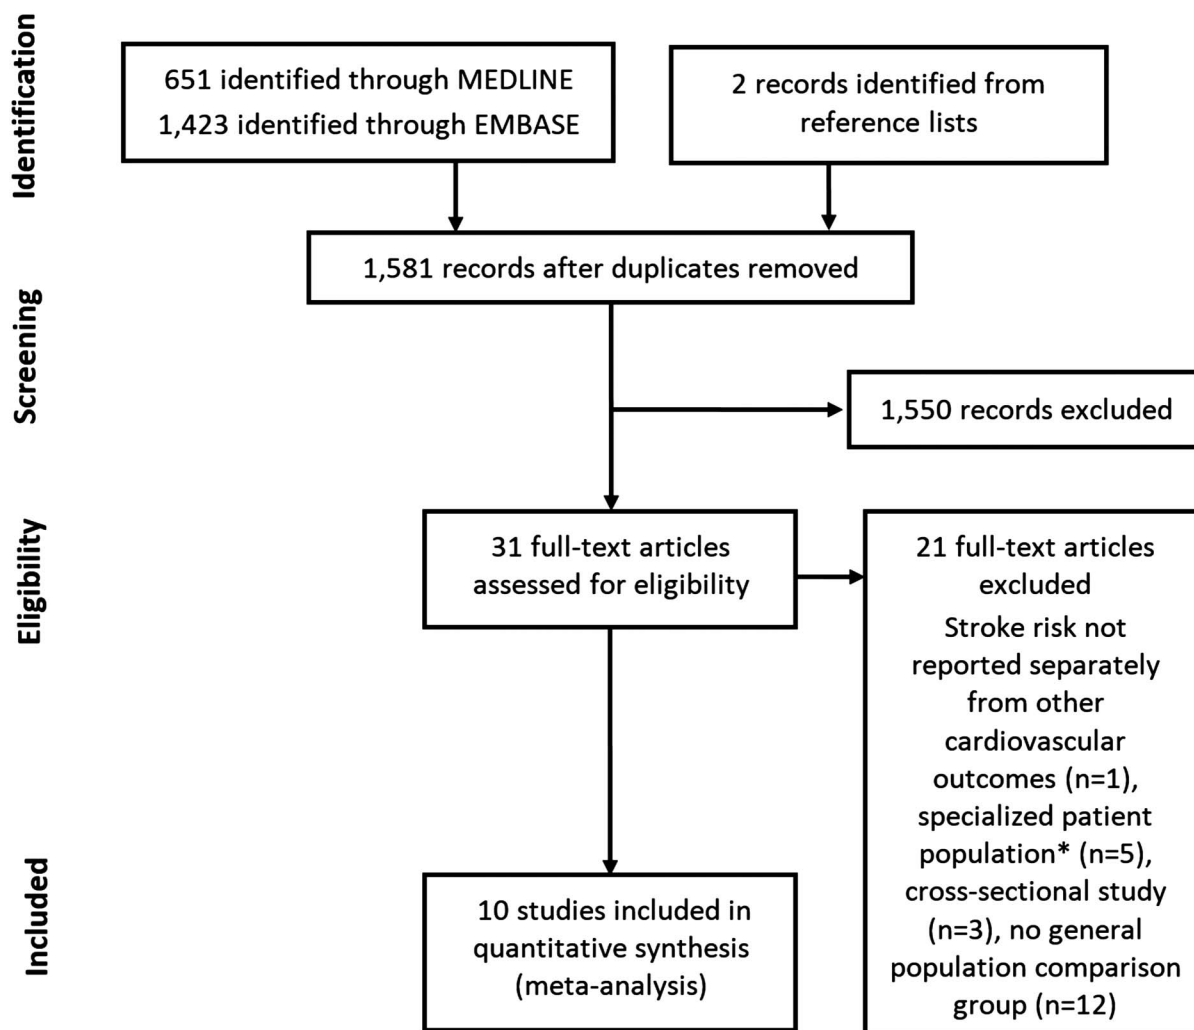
Identification

651 identified through MEDLINE
1,423 identified through EMBASE

2 records identified from reference lists

1,581 records after duplicates removed

Screening

1,550 records excluded

Eligibility

31 full-text articles assessed for eligibility

21 full-text articles excluded
Stroke risk not reported separately from other cardiovascular outcomes (n=1), specialized patient population* (n=5), cross-sectional study (n=3), no general population comparison group (n=12)

Included

10 studies included in quantitative synthesis (meta-analysis)